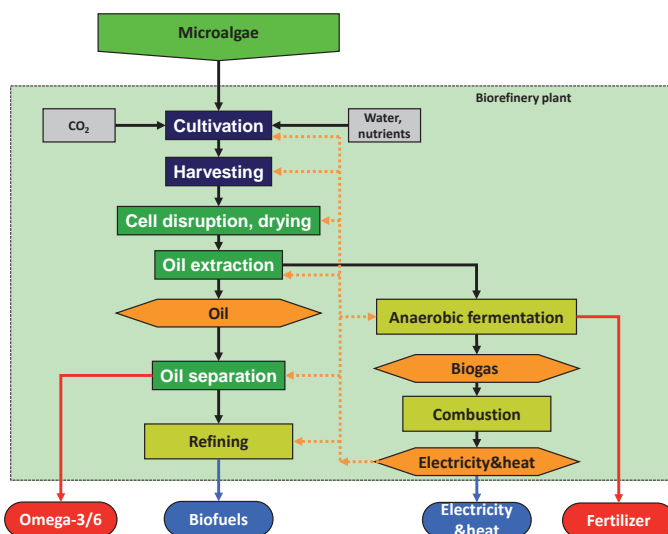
Microalgae

Biorefinery plant

$CO_2$

Cultivation

Water, nutrients

Harvesting

Cell disruption, drying

Oil extraction

Oil

Anaerobic fermentation

Oil separation

Biogas

Combustion

Refining

Electricity&heat

Omega-3/6

Biofuels

Electricity &heat

Fertilizer